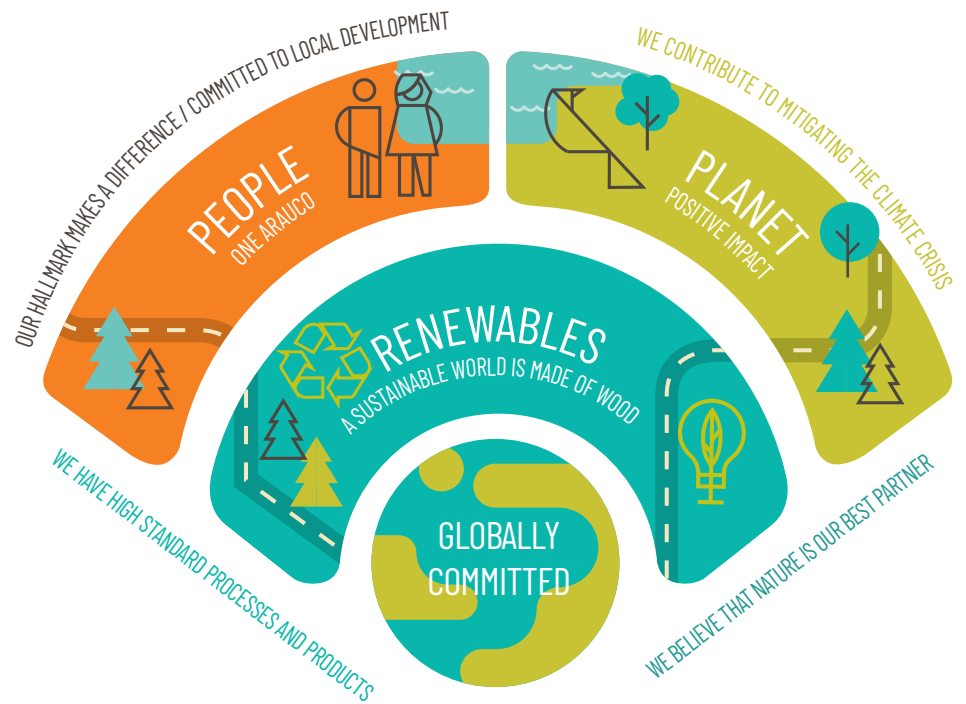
OUR HALLMARK MAKES A DIFFERENCE / COMMITTED TO LOCAL DEVELOPMENT

PEOPLE
ONE ARAUCO

WE CONTRIBUTE TO MITIGATING THE CLIMATE CRISIS

PLANET
POSITIVE IMPACT

RENEWABLES
A SUSTAINABLE WORLD IS MADE OF WOOD

GLOBALLY COMMITTED

WE HAVE HIGH STANDARD PROCESSES AND PRODUCTS

WE BELIEVE THAT NATURE IS OUR BEST PARTNER